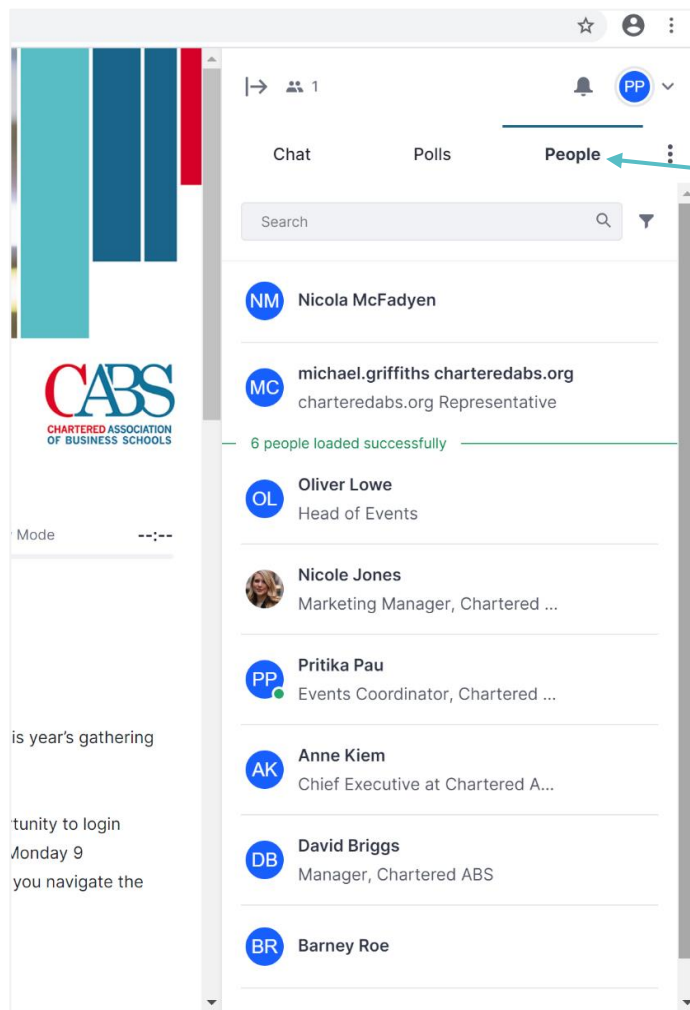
CABS
CHARTERED ASSOCIATION OF BUSINESS SCHOOLS

Mode --:--

is year's gathering

rtunity to login
Monday 9
you navigate the

1

PP

Chat
Polls
People

Search

NM Nicola McFadyen

MC michael.griffiths charteredabs.org
charteredabs.org Representative

6 people loaded successfully

OL Oliver Lowe
Head of Events

Nicole Jones
Marketing Manager, Chartered ...

PP Pritika Pau
Events Coordinator, Chartered ...

AK Anne Kiem
Chief Executive at Chartered A...

DB David Briggs
Manager, Chartered ABS

BR Barney Roe